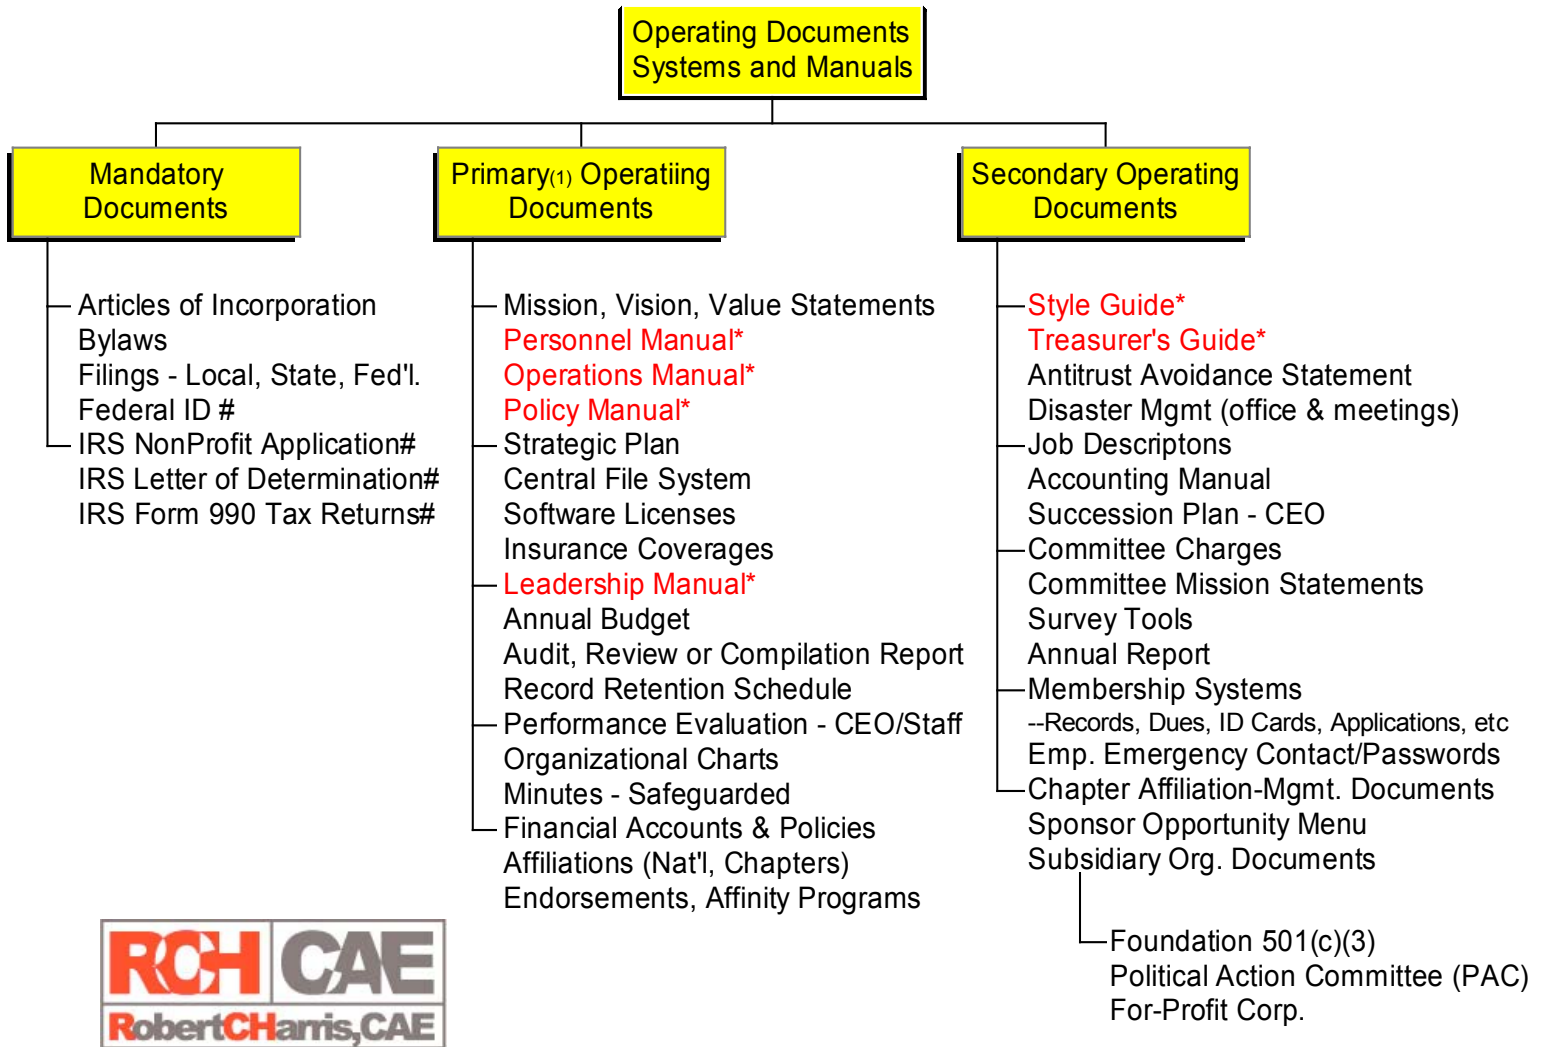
Operating Documents
Systems and Manuals

Mandatory Documents

Articles of Incorporation
Bylaws
Filings - Local, State, Fed'l.
Federal ID #
IRS NonProfit Application#
IRS Letter of Determination#
IRS Form 990 Tax Returns#

Primary(1) Operatiing Documents

Mission, Vision, Value Statements
Personnel Manual*
Operations Manual*
Policy Manual*
Strategic Plan
Central File System
Software Licenses
Insurance Coverages
Leadership Manual*
Annual Budget
Audit, Review or Compilation Report
Record Retention Schedule
Performance Evaluation - CEO/Staff
Organizational Charts
Minutes - Safeguarded
Financial Accounts & Policies
Affiliations (Nat'l, Chapters)
Endorsements, Affinity Programs

Secondary Operating Documents

Style Guide*
Treasurer's Guide*
Antitrust Avoidance Statement
Disaster Mgmt (office & meetings)
Job Descriptons
Accounting Manual
Succession Plan - CEO
Committee Charges
Committee Mission Statements
Survey Tools
Annual Report
Membership Systems
--Records, Dues, ID Cards, Applications, etc
Emp. Emergency Contact/Passwords
Chapter Affiliation-Mgmt. Documents
Sponsor Opportunity Menu
Subsidiary Org. Documents

Foundation 501(c)(3)
Political Action Committee (PAC)
For-Profit Corp.

RCH CAE
RobertCHarris,CAE